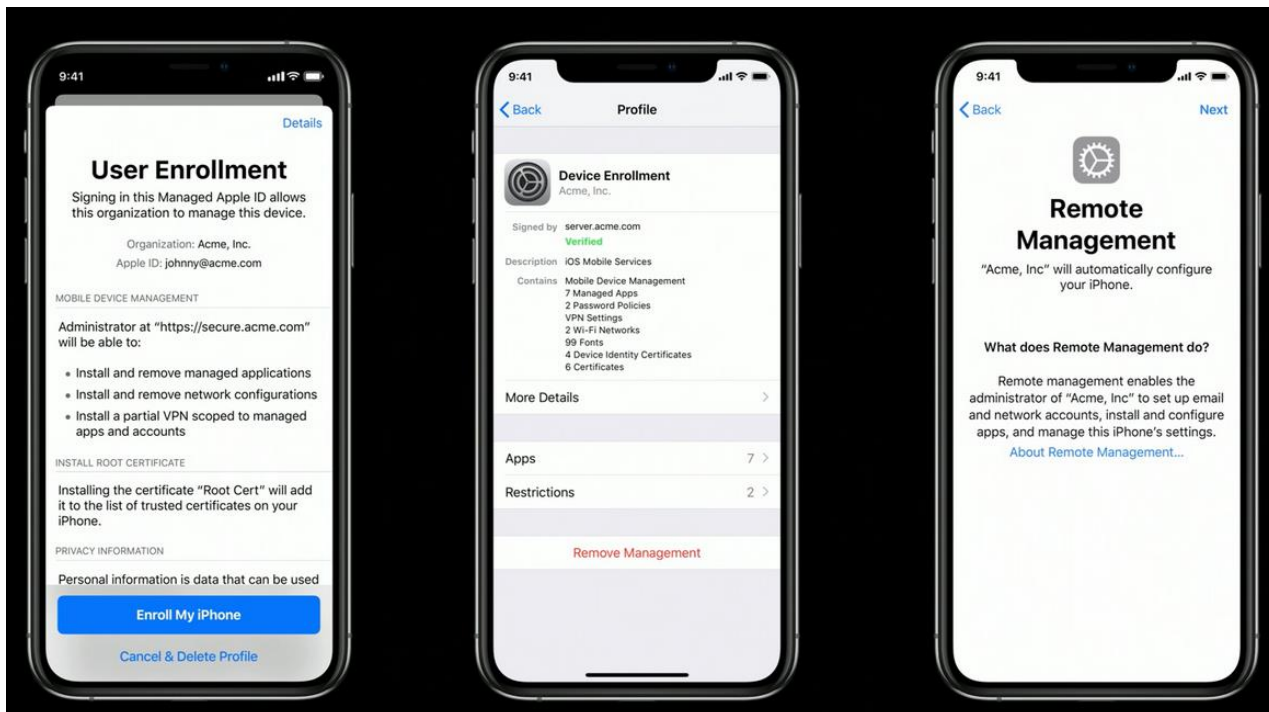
9:41

Details

User Enrollment

Signing in this Managed Apple ID allows this organization to manage this device.

Organization: Acme, Inc.
Apple ID: johnny@acme.com

MOBILE DEVICE MANAGEMENT

Administrator at "https://secure.acme.com" will be able to:

• Install and remove managed applications
• Install and remove network configurations
• Install a partial VPN scoped to managed apps and accounts

INSTALL ROOT CERTIFICATE

Installing the certificate "Root Cert" will add it to the list of trusted certificates on your iPhone.

PRIVACY INFORMATION

Personal information is data that can be used

Enroll My iPhone

Cancel & Delete Profile

9:41

Back Profile

Device Enrollment
Acme, Inc.

Signed by server.acme.com
Verified

Description iOS Mobile Services

Contains Mobile Device Management
7 Managed Apps
2 Password Policies
VPN Settings
2 Wi-Fi Networks
99 Fonts
4 Device Identity Certificates
6 Certificates

More Details

Apps 7

Restrictions 2

Remove Management

9:41

Back Next

Remote Management

"Acme, Inc" will automatically configure your iPhone.

What does Remote Management do?

Remote management enables the administrator of "Acme, Inc" to set up email and network accounts, install and configure apps, and manage this iPhone's settings.

About Remote Management...